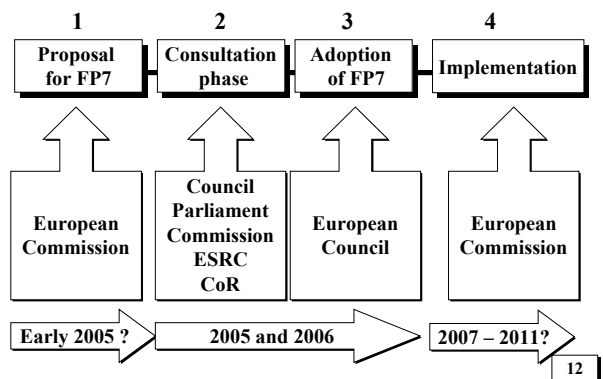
1

Proposal for FP7

2

Consultation phase

3

Adoption of FP7

4

Implementation

European Commission

Council
Parliament
Commission
ESRC
CoR

European Council

European Commission

Early 2005 ?

2005 and 2006

2007 – 2011?

12